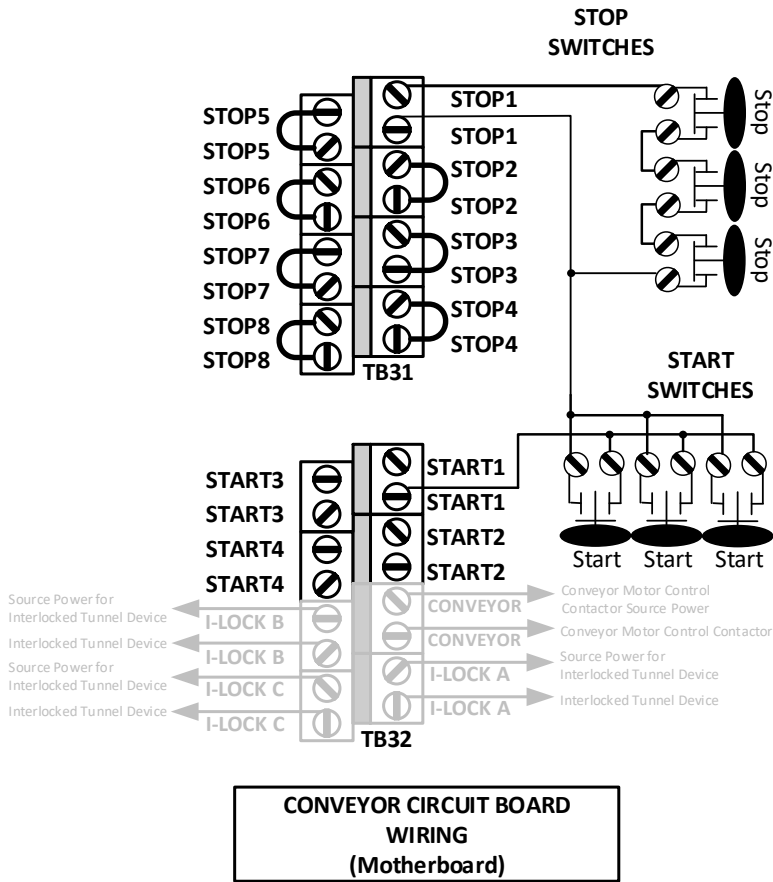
STOP SWITCHES

STOP5
STOP5
STOP6
STOP6
STOP7
STOP7
STOP8
STOP8

STOP1
STOP1
STOP2
STOP2
STOP3
STOP3
STOP4
STOP4

TB31

Stop
Stop
Stop

START SWITCHES

START3
START3
START4
START4

START1
START1
START2
START2

Start
Start
Start

Source Power for Interlocked Tunnel Device
Interlocked Tunnel Device
Source Power for Interlocked Tunnel Device
Interlocked Tunnel Device

I-LOCK B
I-LOCK B
I-LOCK C
I-LOCK C

CONVEYOR
CONVEYOR
I-LOCK A
I-LOCK A

Conveyor Motor Control Contactor Source Power
Conveyor Motor Control Contactor
Source Power for Interlocked Tunnel Device
Interlocked Tunnel Device

TB32

CONVEYOR CIRCUIT BOARD WIRING (Motherboard)